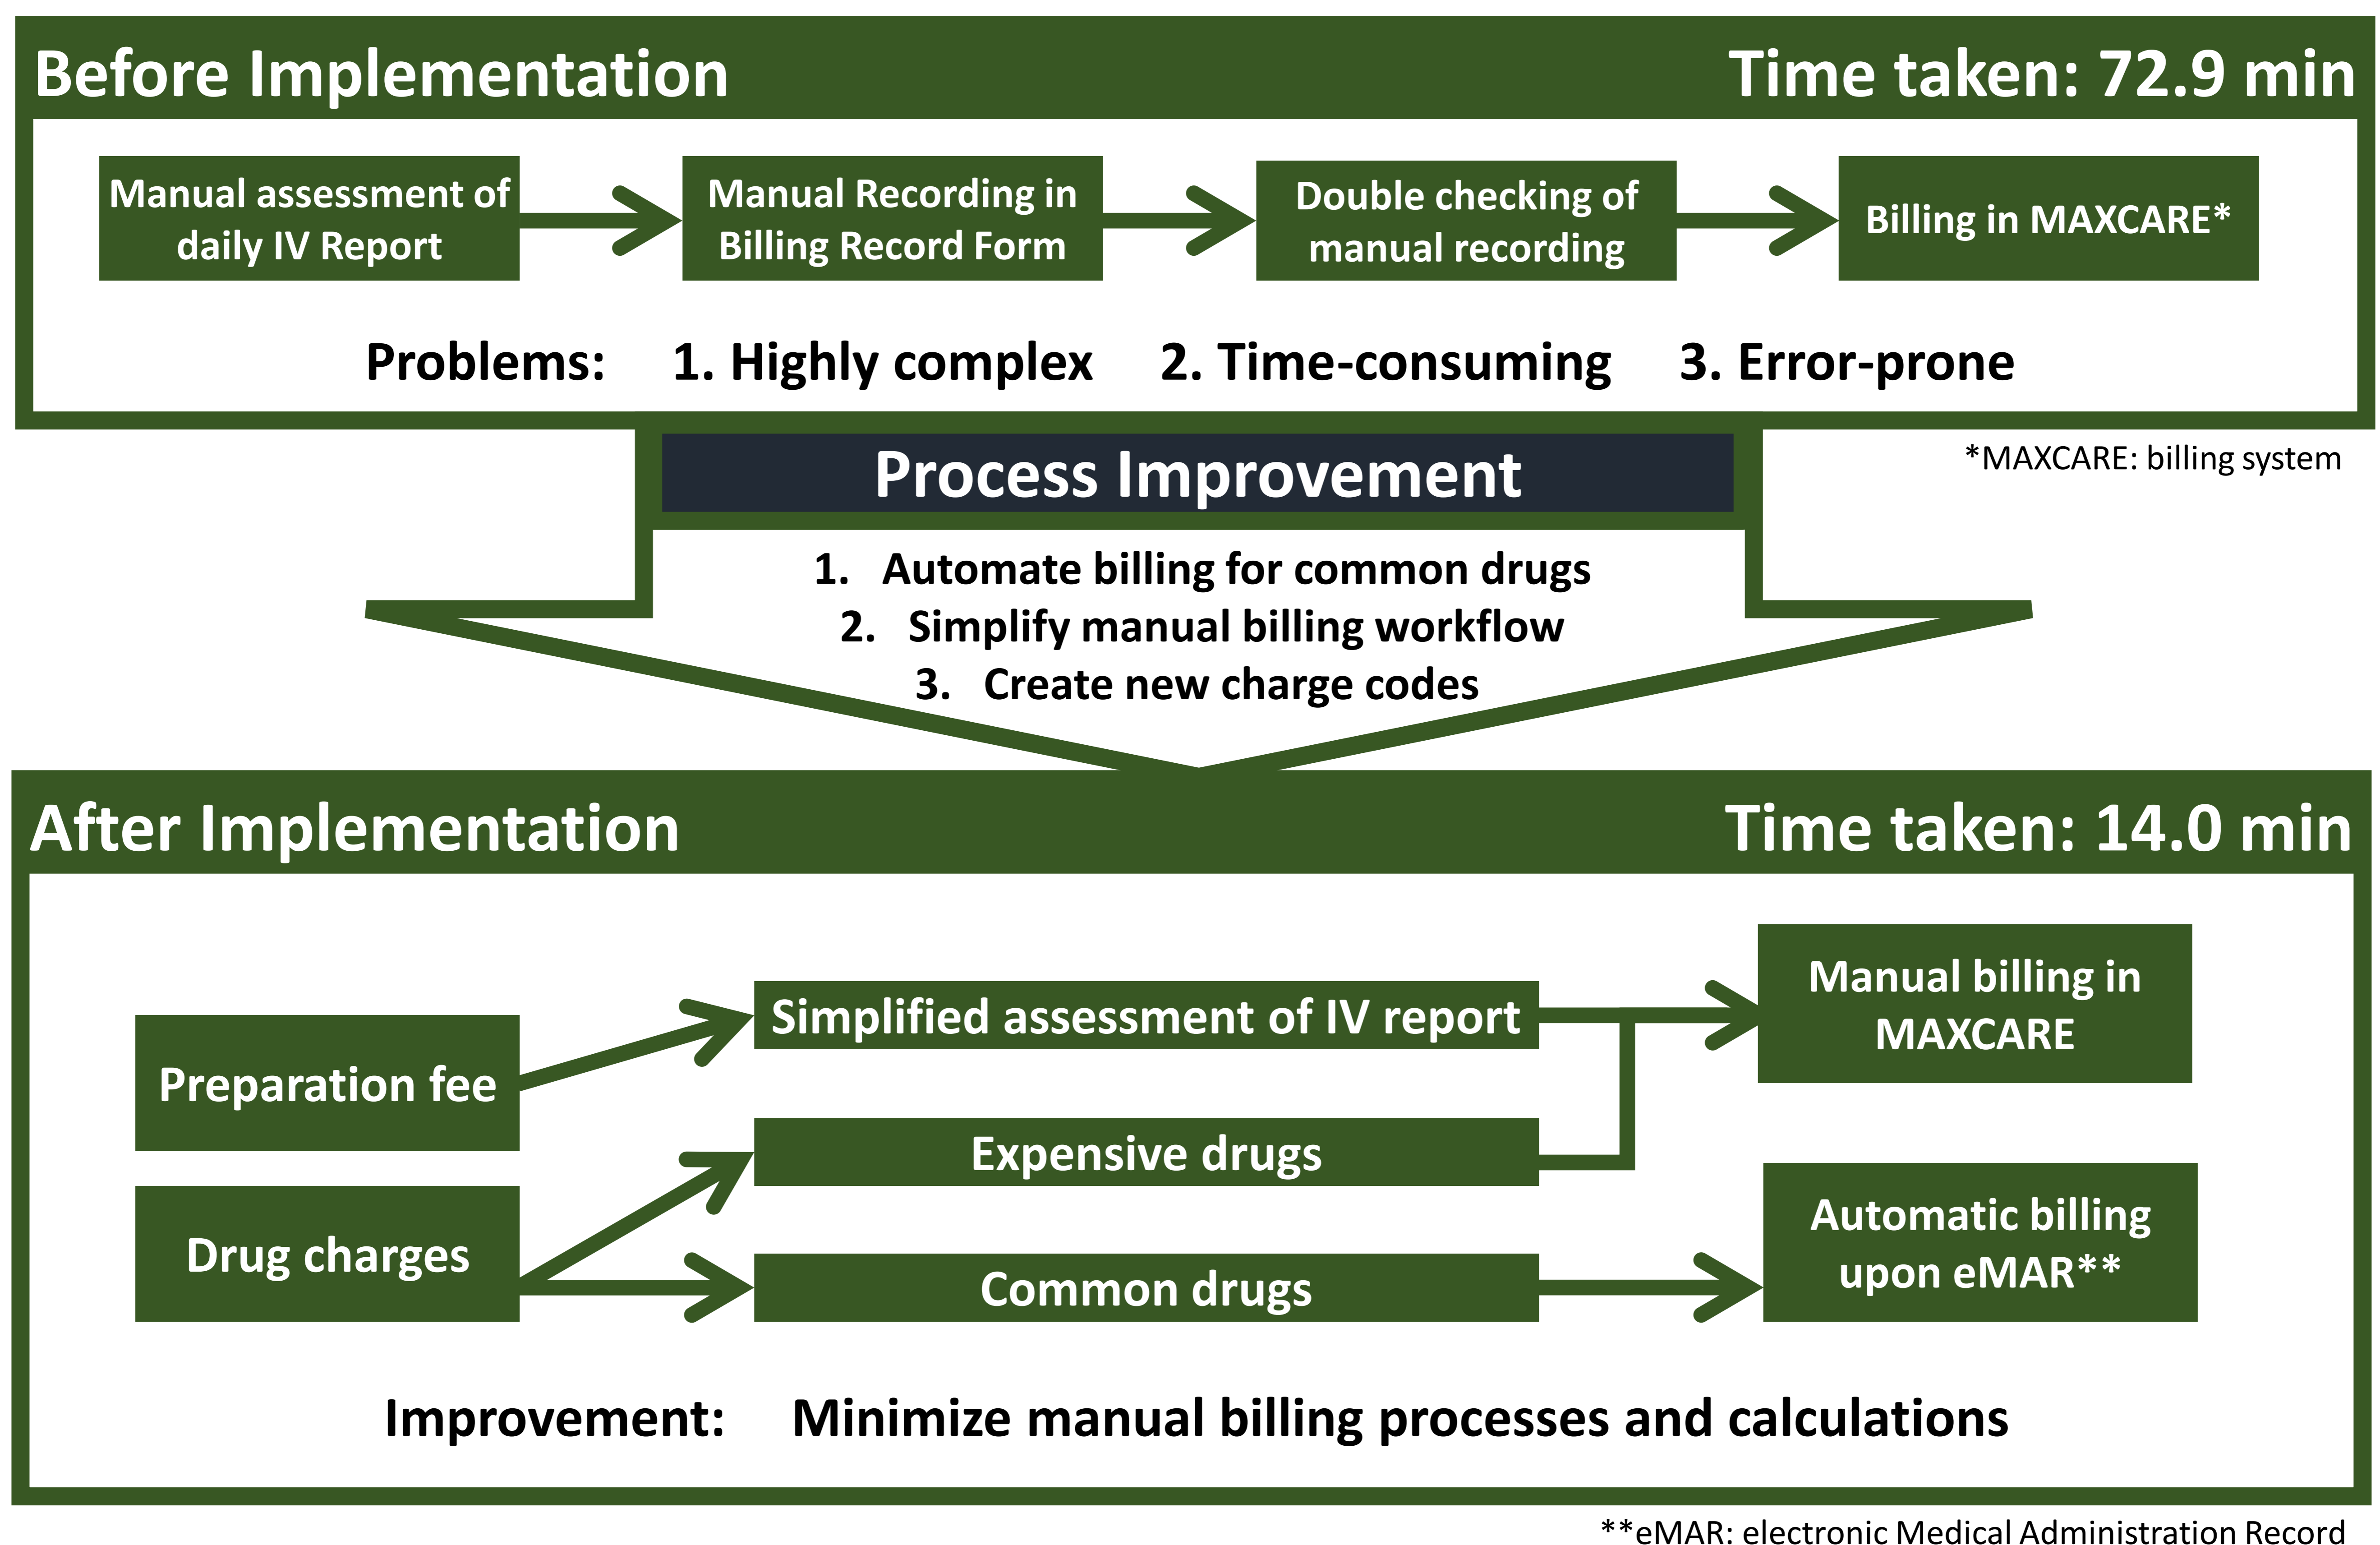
Before Implementation

Time taken: 72.9 min

Manual assessment of daily IV Report

Manual Recording in Billing Record Form

Double checking of manual recording

Billing in MAXCARE*

Problems: 1. Highly complex 2. Time-consuming 3. Error-prone

*MAXCARE: billing system

Process Improvement

1. Automate billing for common drugs
2. Simplify manual billing workflow
3. Create new charge codes

After Implementation

Time taken: 14.0 min

Preparation fee

Drug charges

Simplified assessment of IV report

Expensive drugs

Common drugs

Manual billing in MAXCARE

Automatic billing upon eMAR**

Improvement: Minimize manual billing processes and calculations

**eMAR: electronic Medical Administration Record